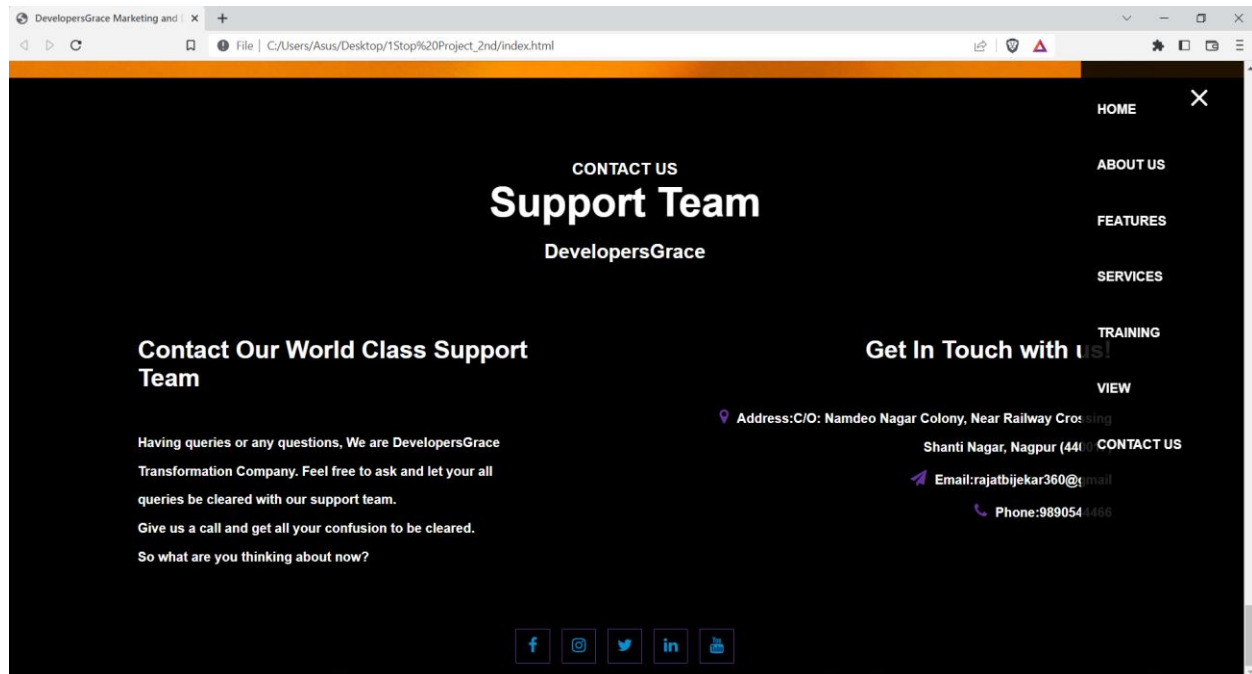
DevelopersGrace Marketing and | ×
+

File | C:/Users/Asus/Desktop/1Stop%20Project_2nd/index.html

HOME
ABOUT US
FEATURES
SERVICES
TRAINING
VIEW
CONTACT US

CONTACT US
Support Team
DevelopersGrace

Contact Our World Class Support Team

Having queries or any questions, We are DevelopersGrace Transformation Company. Feel free to ask and let your all queries be cleared with our support team.
Give us a call and get all your confusion to be cleared.
So what are you thinking about now?

Get In Touch with us!

Address:C/O: Namdeo Nagar Colony, Near Railway Crossing
Shanti Nagar, Nagpur (440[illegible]
Email:rajatbijekar360@gmail
Phone:9890544466

f in